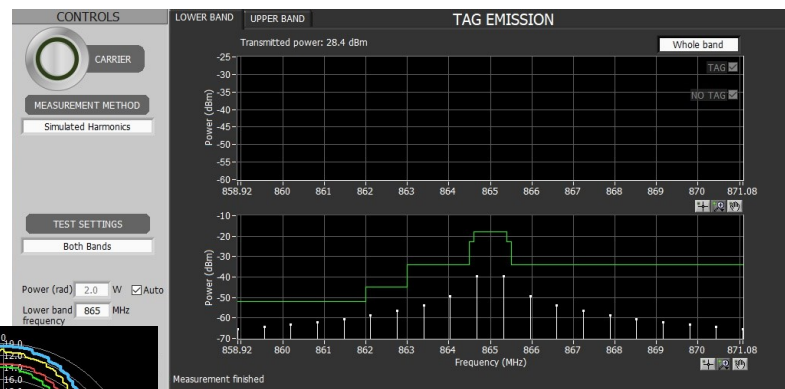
CONTROLS

CARRIER

MEASUREMENT METHOD

Simulated Harmonics

TEST SETTINGS

Both Bands

Power (rad) 2.0 W ☑Auto

Lower band frequency 865 MHz

10.0
12.0
14.0
16.0

LOWER BAND UPPER BAND

TAG EMISSION

Transmitted power: 28.4 dBm

Whole band

TAG ☑

NO TAG ☑

Power (dBm)

-25
-30
-35
-40
-45
-50
-55
-60

858.92 860 861 862 863 864 865 866 867 868 869 870 871.08

Power (dBm)

-10
-20
-30
-40
-50
-60
-70

858.92 860 861 862 863 864 865 866 867 868 869 870 871.08

Frequency (MHz)

Measurement finished